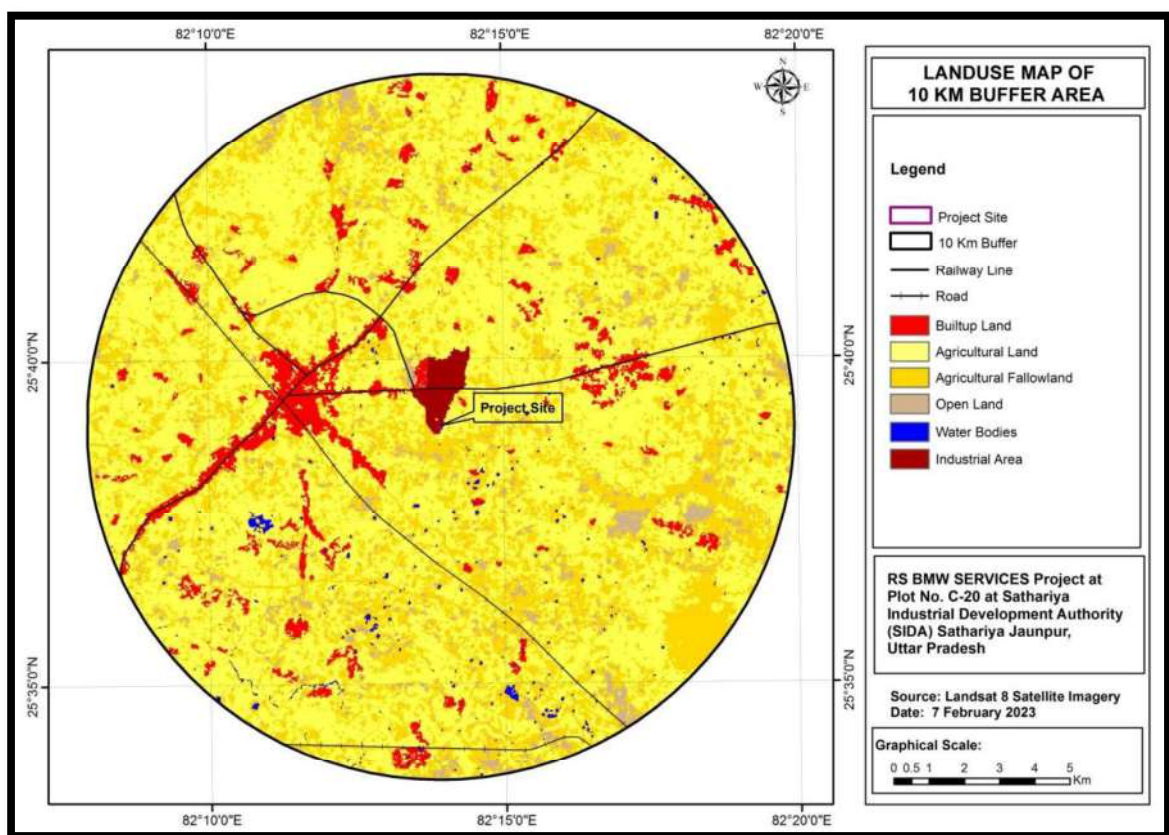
82°10'0"E
82°15'0"E
82°20'0"E

N
W E
S

25°40'0"N
25°35'0"N

Project Site

25°40'0"N
25°35'0"N

82°10'0"E
82°15'0"E
82°20'0"E

LANDUSE MAP OF 10 KM BUFFER AREA

Legend

Project Site
10 Km Buffer
Railway Line
Road
Builtup Land
Agricultural Land
Agricultural Fallowland
Open Land
Water Bodies
Industrial Area

RS BMW SERVICES Project at Plot No. C-20 at Sathariya Industrial Development Authority (SIDA) Sathariya Jaunpur, Uttar Pradesh

Source: Landsat 8 Satellite Imagery
Date: 7 February 2023

Graphical Scale:
0 0.5 1 2 3 4 5 Km